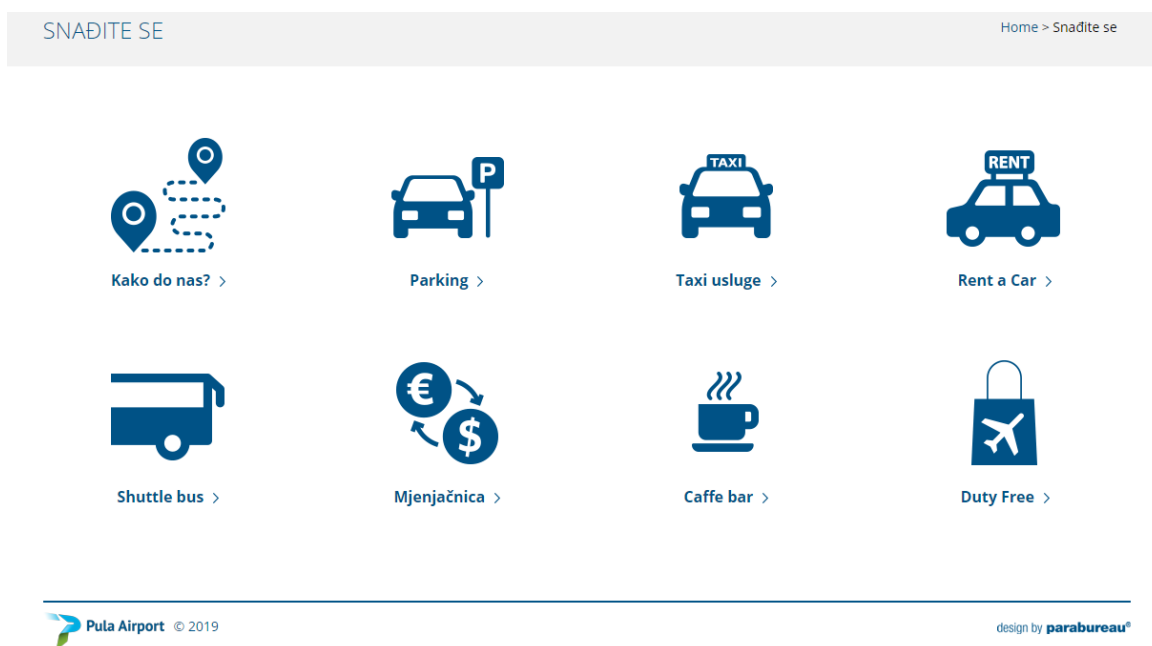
SNAĐITE SE

Home > Snađite se

Kako do nas? >

P

Parking >

TAXI

Taxi usluge >

RENT

Rent a Car >

Shuttle bus >

€ $

Mjenjačnica >

Caffe bar >

Duty Free >

Pula Airport © 2019

design by parabureau®